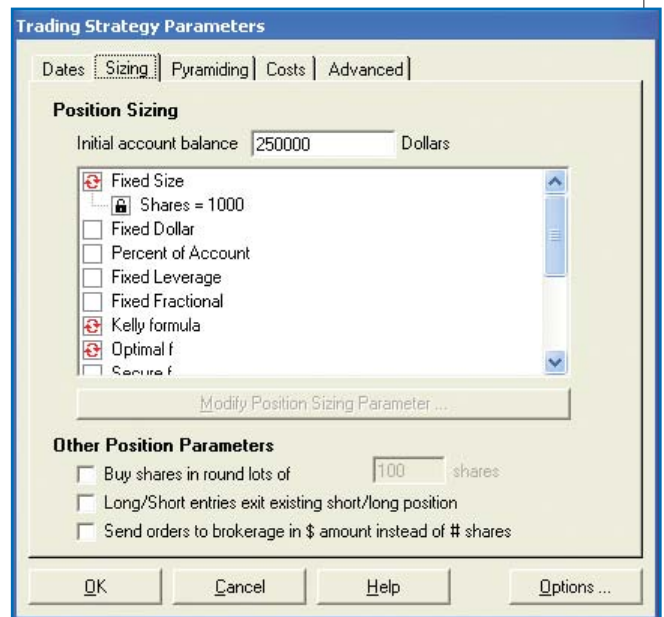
Trading Strategy Parameters

Dates | Sizing | Pyramiding | Costs | Advanced

Position Sizing

Initial account balance 250000 Dollars

Fixed Size
Shares = 1000
Fixed Dollar
Percent of Account
Fixed Leverage
Fixed Fractional
Kelly formula
Optimal f
Secure f

Modify Position Sizing Parameter ...

Other Position Parameters

Buy shares in round lots of 100 shares

Long/Short entries exit existing short/long position

Send orders to brokerage in $ amount instead of # shares

OK Cancel Help Options ...